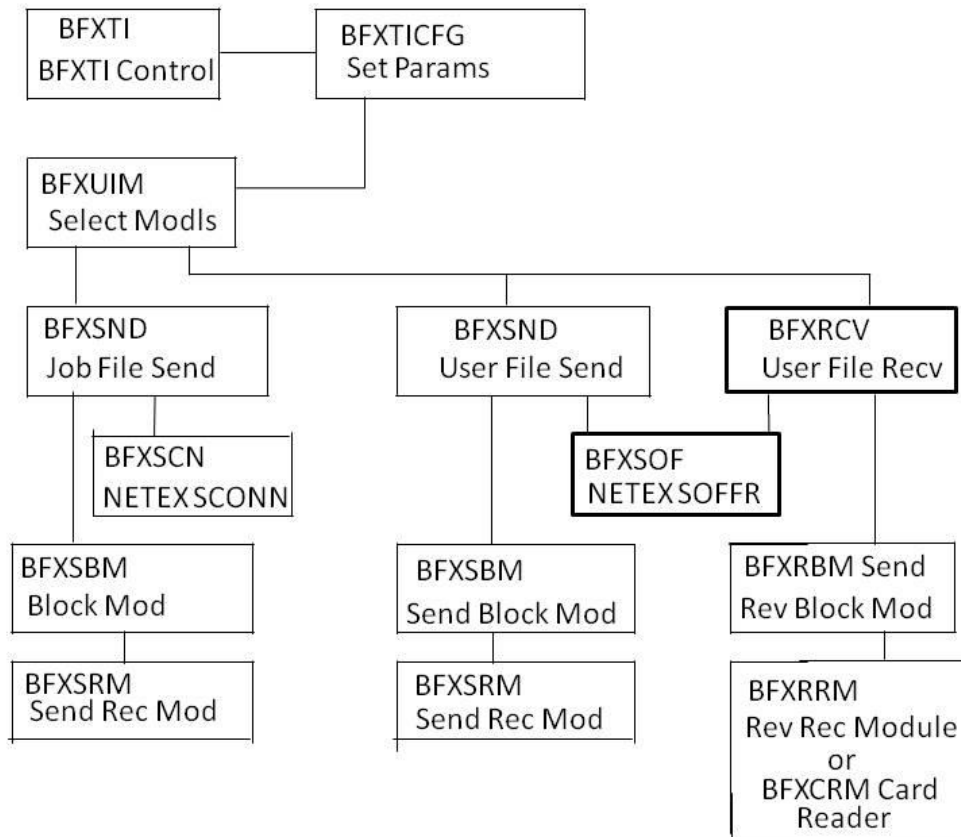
BFXTI
BFXTI Control

BFXTICFG
Set Params

BFXUIM
Select Modls

BFXSND
Job File Send

BFXSCN
NETEX SCONN

BFXSBM
Block Mod

BFXSRM
Send Rec Mod

BFXSND
User File Send

BFXSOF
NETEX SOFFR

BFXSBM
Send Block Mod

BFXSRM
Send Rec Mod

BFXRCV
User File Recv

BFXRBM Send
Rev Block Mod

BFXRRM
Rev Rec Module
or
BFXCRM Card Reader